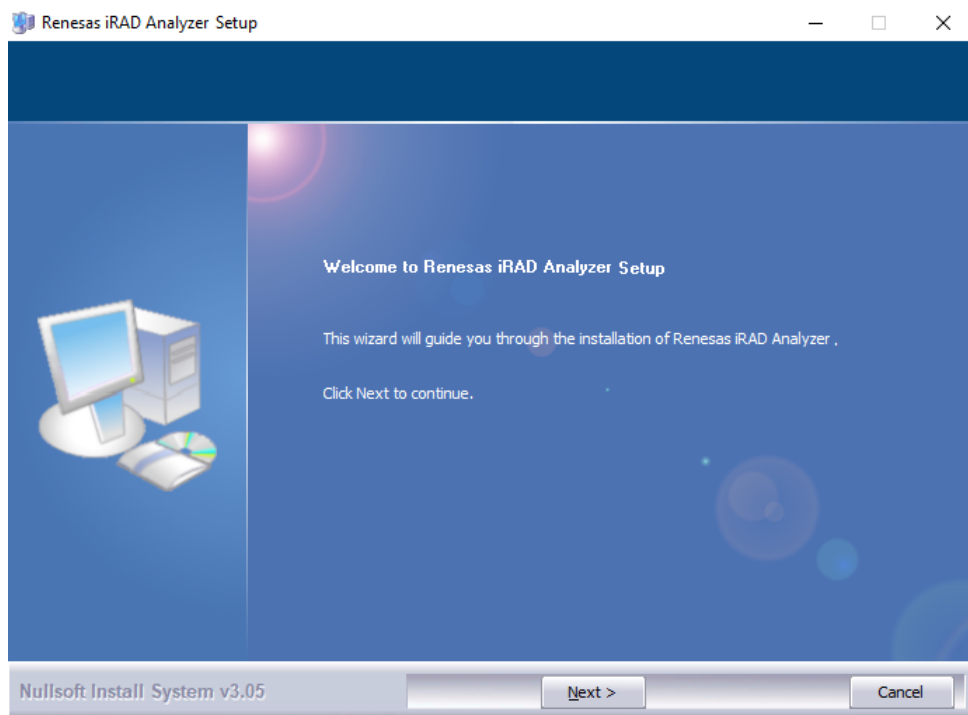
Renesas iRAD Analyzer Setup

Welcome to Renesas iRAD Analyzer Setup

This wizard will guide you through the installation of Renesas iRAD Analyzer .

Click Next to continue.

Nullsoft Install System v3.05

Next >

Cancel